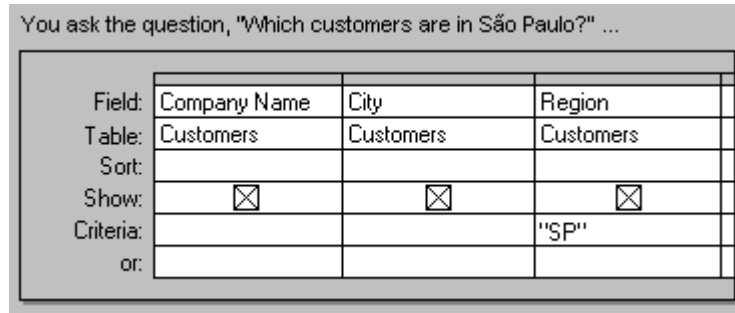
You ask the question, "Which customers are in São Paulo?" ...

| | | | |
|---|---|---|---|
| Field: | Company Name | City | Region |
| Table: | Customers | Customers | Customers |
| Sort: | | | |
| Show: | ☒ | ☒ | ☒ |
| Criteria: | | | "SP" |
| or: | | | |